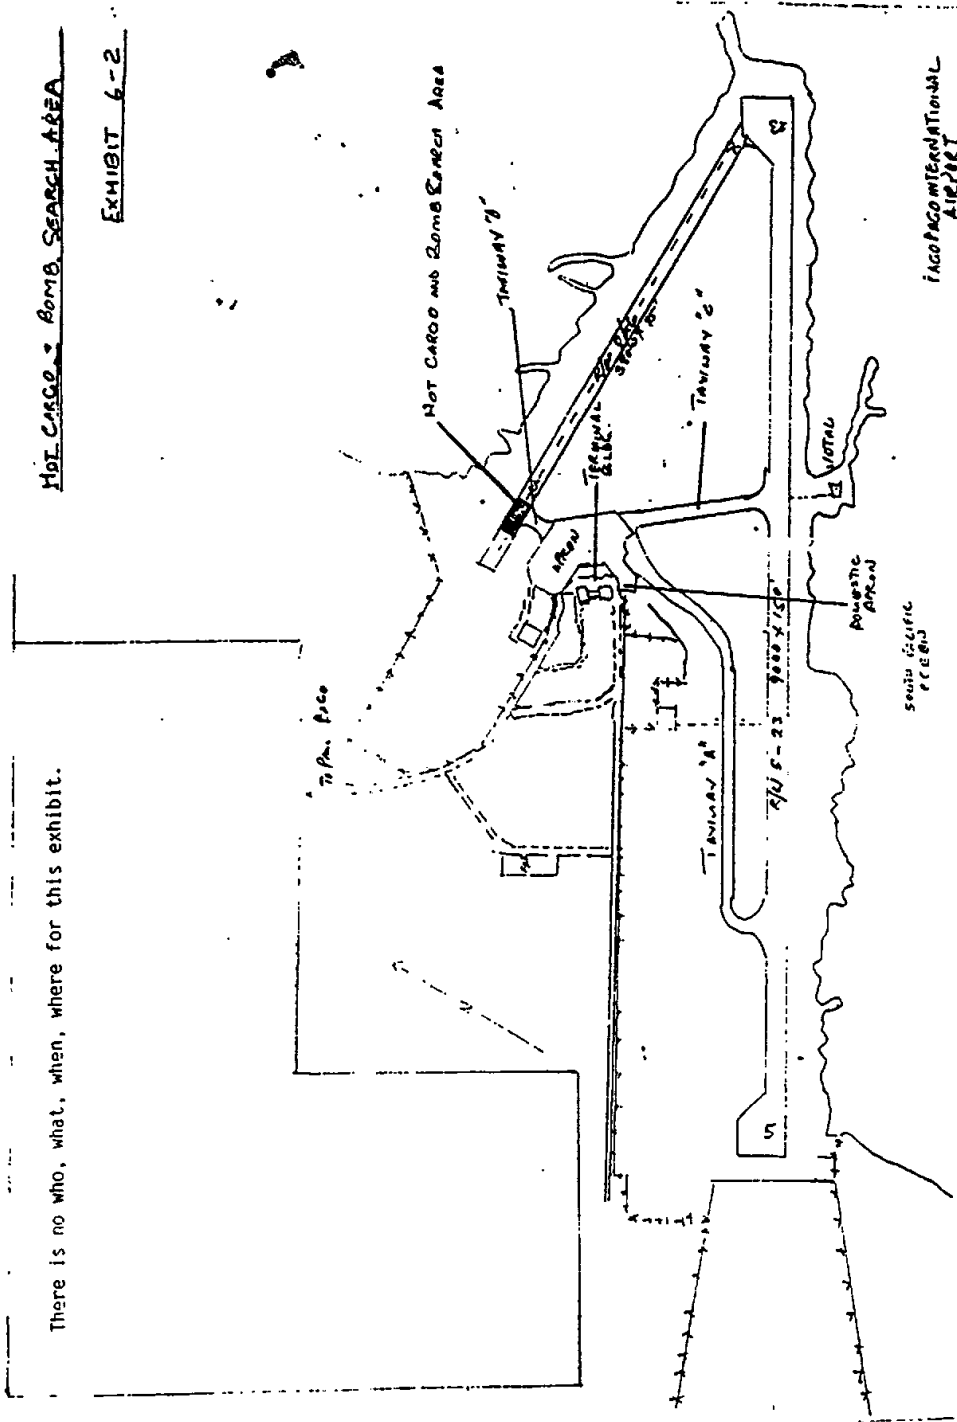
HOT CARGO + BOMB SEARCH AREA

EXHIBIT 6-2

There is no who, what, when, where for this exhibit.

HOT CARGO AND BOMB SEARCH AREA

TAXIWAY "B"

TAXIWAY "C"

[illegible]

TERMINAL BLDG.

APRON

DOMESTIC APRON

VOTAL

TO PAGO PAGO

TAXIWAY "A"

R/W 5-23 9000 X 150

SOUTH PACIFIC OCEAN

5

23

PAGO PAGO INTERNATIONAL AIRPORT